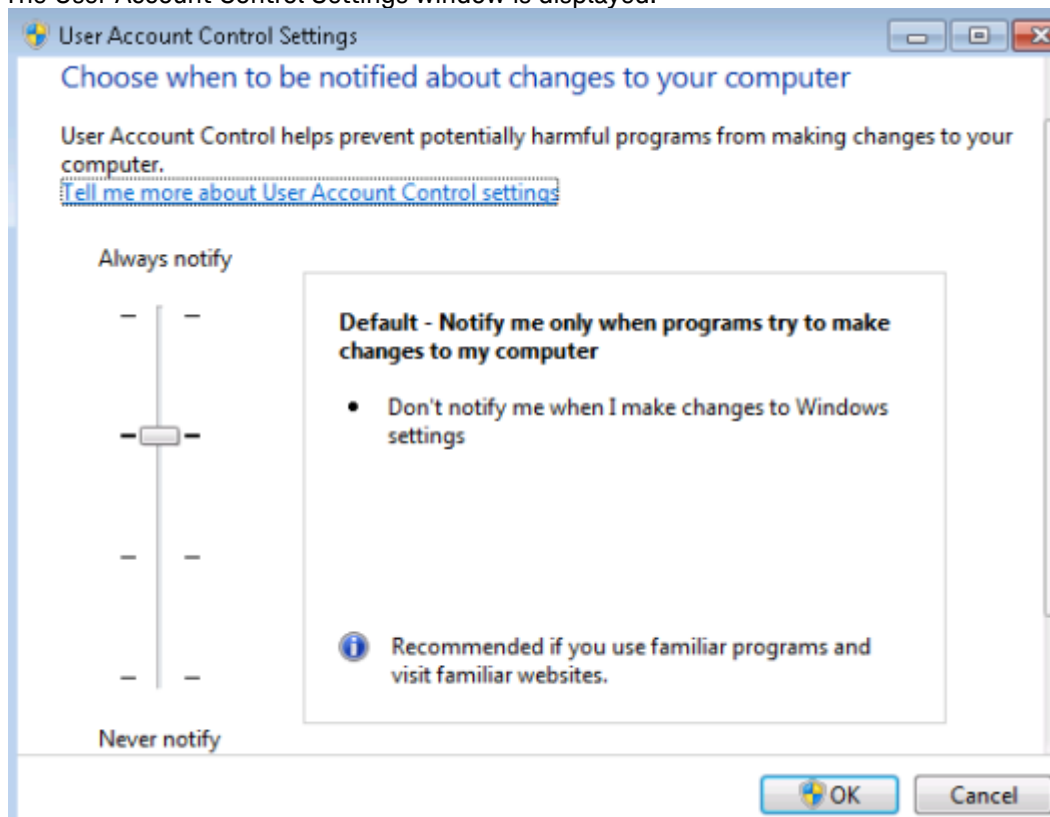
The User Account Control Settings window is displayed.

User Account Control Settings

Choose when to be notified about changes to your computer

User Account Control helps prevent potentially harmful programs from making changes to your computer.
Tell me more about User Account Control settings

Always notify

Default - Notify me only when programs try to make changes to my computer

• Don't notify me when I make changes to Windows settings

Recommended if you use familiar programs and visit familiar websites.

Never notify

OK Cancel